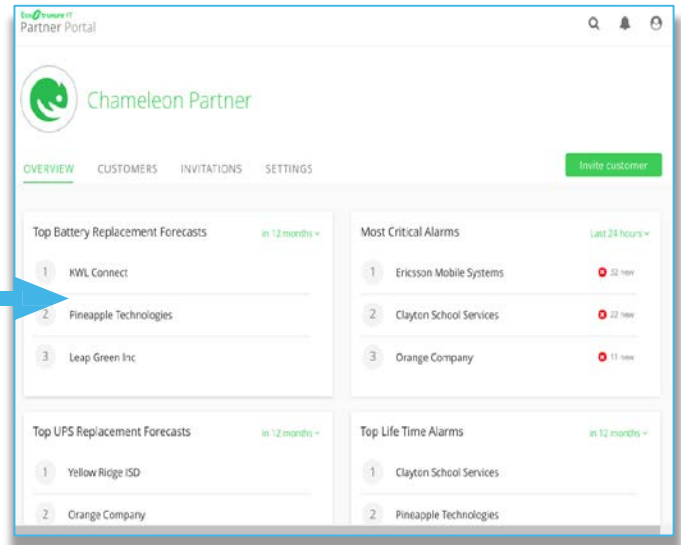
EcoStruxure IT
Partner Portal

Chameleon Partner

OVERVIEW CUSTOMERS INVITATIONS SETTINGS

Invite customer

Top Battery Replacement Forecasts
in 12 months
1 KWL Connect
2 Pineapple Technologies
3 Leap Green Inc

Most Critical Alarms
Last 24 hours
1 Ericsson Mobile Systems 32 new
2 Clayton School Services 22 new
3 Orange Company 11 new

Top UPS Replacement Forecasts
in 12 months
1 Yellow Ridge ISD
2 Orange Company

Top Life Time Alarms
in 12 months
1 Clayton School Services
2 Pineapple Technologies